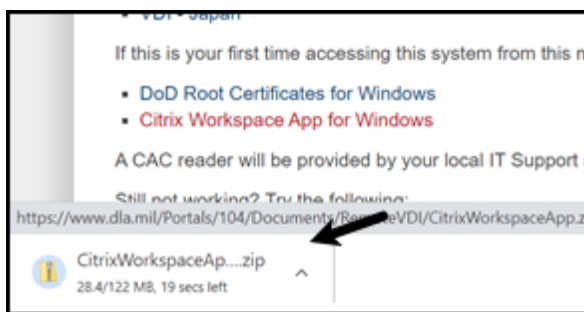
• VDI - Japan

If this is your first time accessing this system from this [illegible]

• DoD Root Certificates for Windows
• Citrix Workspace App for Windows

A CAC reader will be provided by your local IT Support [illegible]

Still not working? Try the following:

https://www.dla.mil/Portals/104/Documents/RemoteVDI/CitrixWorkspaceApp.z

CitrixWorkspaceAp....zip
28.4/122 MB, 19 secs left